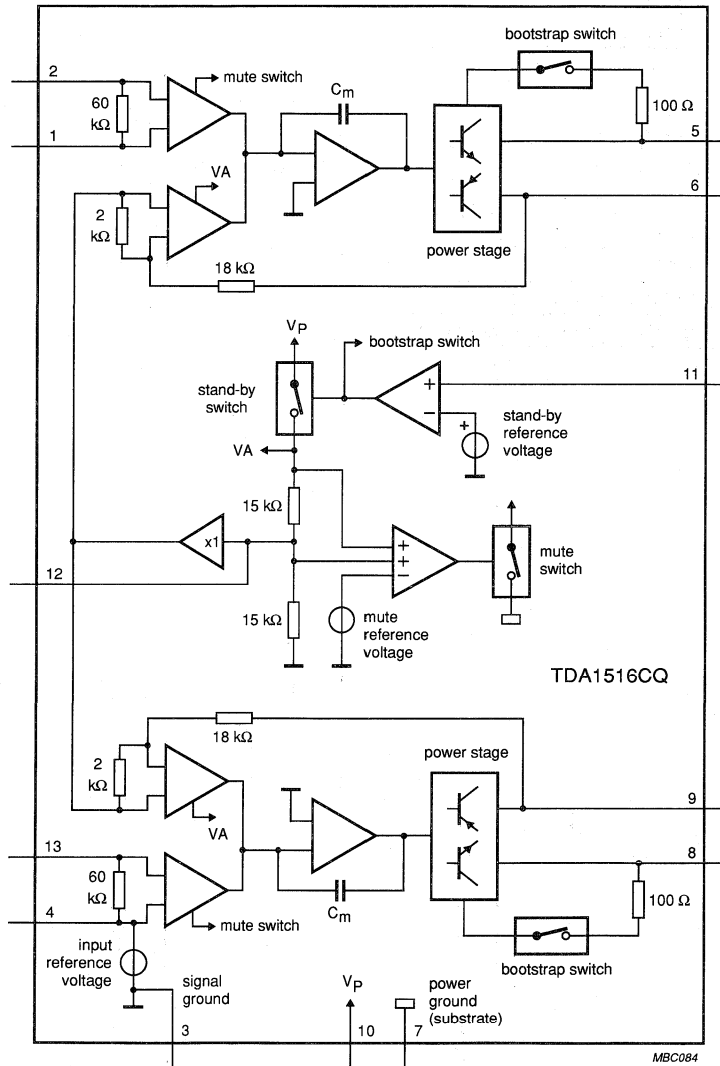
bootstrap switch

2

mute switch

60 kΩ

$C_m$

100 Ω

1

5

VA

6

2 kΩ

power stage

18 kΩ

$V_P$

bootstrap switch

stand-by switch

+

−

11

stand-by reference voltage

VA

15 kΩ

x1

+

+

−

mute switch

12

15 kΩ

mute reference voltage

TDA1516CQ

18 kΩ

power stage

2 kΩ

9

VA

13

8

60 kΩ

4

$C_m$

mute switch

100 Ω

input reference voltage

bootstrap switch

signal ground

$V_P$

power ground (substrate)

3

10

7

MBC084